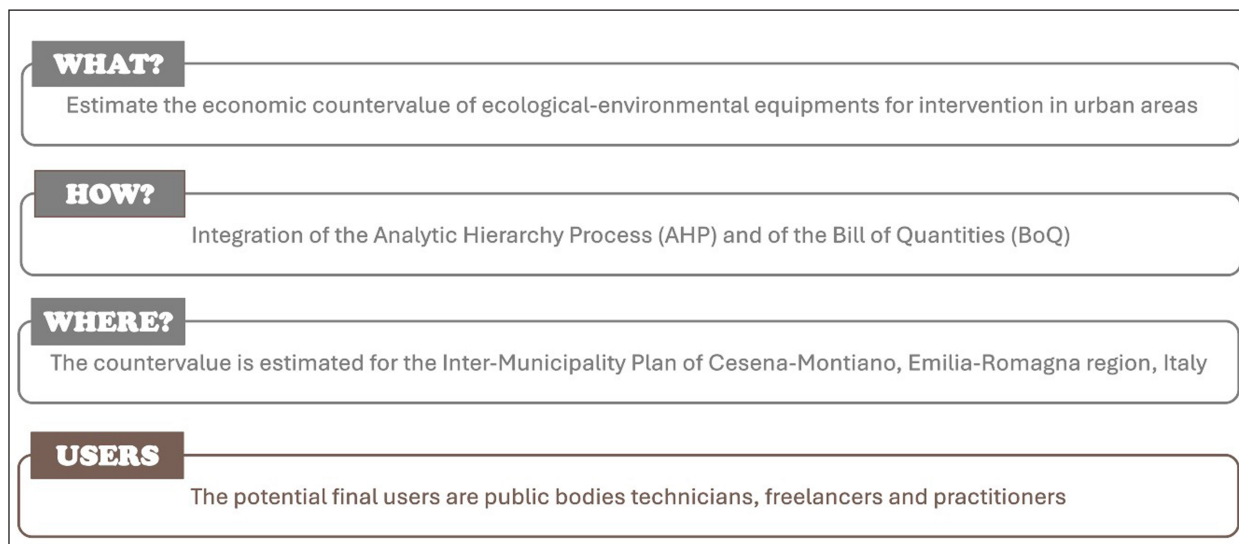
WHAT?

Estimate the economic countervalue of ecological-environmental equipments for intervention in urban areas

HOW?

Integration of the Analytic Hierarchy Process (AHP) and of the Bill of Quantities (BoQ)

WHERE?

The countervalue is estimated for the Inter-Municipality Plan of Cesena-Montiano, Emilia-Romagna region, Italy

USERS

The potential final users are public bodies technicians, freelancers and practitioners